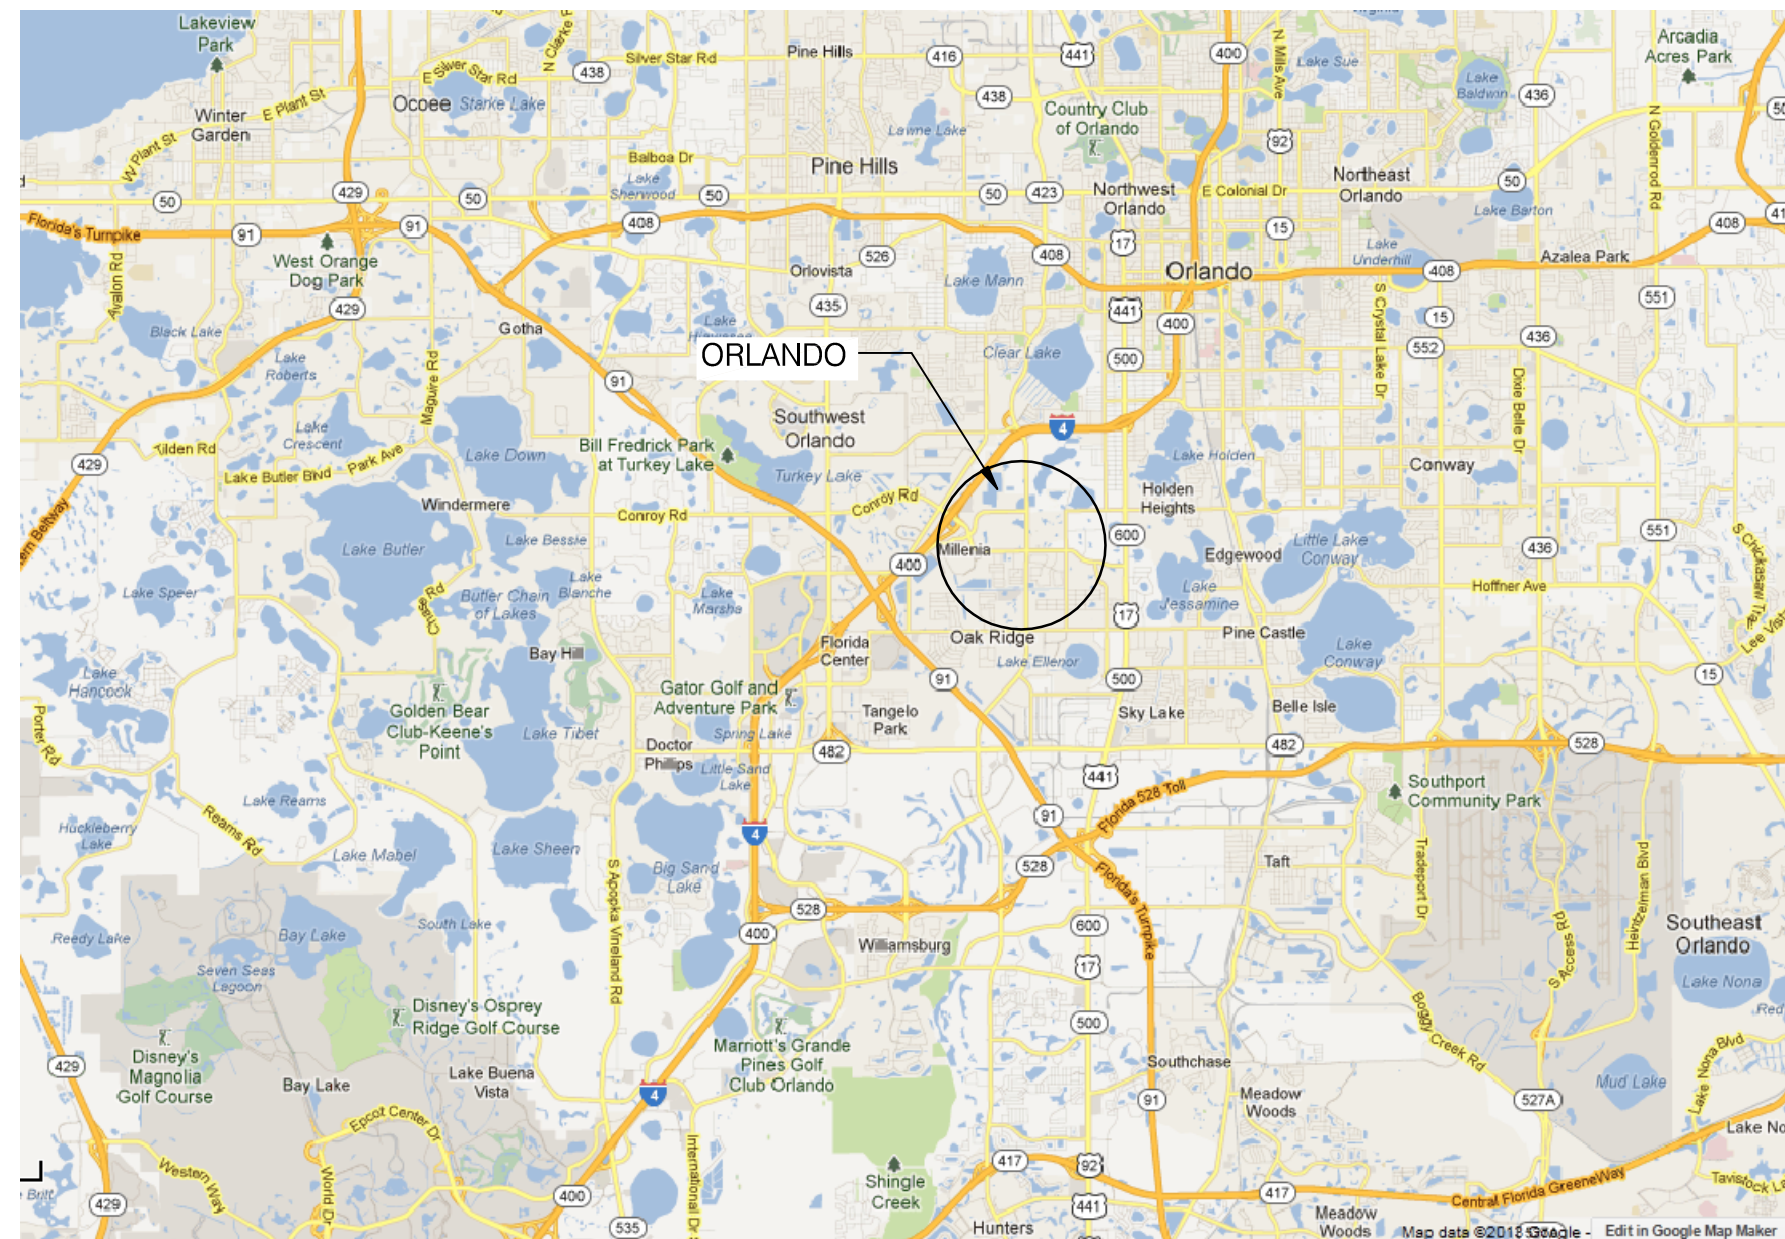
Lakeview Park
Winter Garden
E Plant St
W Plant St
E Silver Star Rd
N Clarke Rd
438
Silver Star Rd
Ocoee
Starke Lake
Pine Hills
416
441
400
N Mills Ave
Lake Sue
Arcadia Acres Park
Lake Baldwin
436
438
Country Club of Orlando
Lawne Lake
92
N Goldenrod Rd
Balboa Dr
Lake Sherwood
Pine Hills
Northeast Orlando
429
50
50
50
423
Northwest Orlando
E Colonial Dr
50
Florida's Turnpike
91
91
408
15
Lake Barton
408
West Orange Dog Park
17
408
Lake Underhill
Avalon Rd
526
Orlovista
Lake Mann
Orlando
408
Azalea Park
429
435
441
400
551
Black Lake
Gotha
Lake Hiawassee
Clear Lake
S Crystal Lake Dr
15
436
Lake Roberts
ORLANDO
500
552
Maguire Rd
91
Lake Crescent
Southwest Orlando
4
Dixie Belle Dr
Tilden Rd
Bill Fredrick Park at Turkey Lake
Lake Holden
429
Lake Down
Conway
Park Ave
Lake Butler Blvd
Turkey Lake
Holden Heights
Windermere
Conroy Rd
Conroy Rd
600
551
Millenia
Edgewood
Little Lake Conway
Lake Butler
Lake Bessie
436
Western Beltway
400
Hoffner Ave
Lake Speer
Chase Rd
Butler Chain of Lakes
Lake Blanche
Lake Marsha
Lake Jessamine
17
Pine Castle
S Chickasaw Trail
Lee Vista
Florida Center
Oak Ridge
Lake Conway
Lake Hancock
Bay Hill
Lake Ellenor
91
500
15
Gator Golf and Adventure Park
Tangelo Park
Sky Lake
Belle Isle
Golden Bear Club-Keene's Point
Lake Tibet
Spring Lake
Porter Rd
Doctor Phillips
482
482
528
Little Sand Lake
441
Southport Community Park
Lake Reams
Florida 528 Toll
4
Huckleberry Lake
Reams Rd
91
Lake Mabel
Lake Sheen
Taft
528
Big Sand Lake
Tradeport Dr
Florida's Turnpike
Hazeltine National Dr
Southeast Orlando
528
S Apopka Vineland Rd
South Lake
400
600
Reedy Lake
Bay Lake
Williamsburg
S Access Rd
Lake Nona
17
Seven Seas Lagoon
Disney's Osprey Ridge Golf Course
Red
500
Boggy Creek Rd
Disney's Magnolia Golf Course
Marriott's Grande Pines Golf Club Orlando
Lake Nona Blvd
429
Lake Buena Vista
Southchase
Mud Lake
Bay Lake
Meadow Woods
527A
Epcot Center Dr
4
91
Lake No
417
92
Western Way
World Dr
International Dr
Shingle Creek
417
Tavistock La
Britt
429
400
441
Central Florida GreeneWay
535
Hunters
Meadow Woods
Map data ©2013 Google - Edit in Google Map Maker